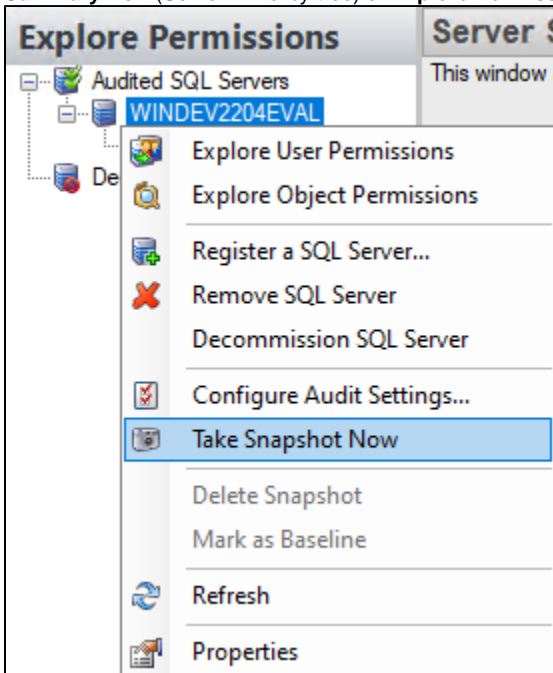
Explore Permissions

Server S

This window

Audited SQL Servers

WINDEV2204EVAL

De

Explore User Permissions

Explore Object Permissions

Register a SQL Server...

Remove SQL Server

Decommission SQL Server

Configure Audit Settings...

Take Snapshot Now

Delete Snapshot

Mark as Baseline

Refresh

Properties